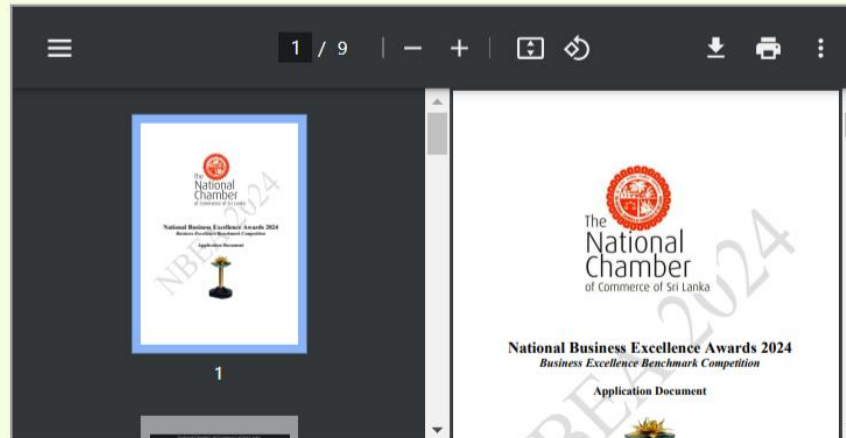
1 / 9

The National Chamber of Commerce of Sri Lanka

National Business Excellence Awards 2024
Business Excellence Benchmark Competition
Application Document

NBEA 2024

1

The National Chamber of Commerce of Sri Lanka

National Business Excellence Awards 2024
Business Excellence Benchmark Competition

Application Document

NBEA 2024